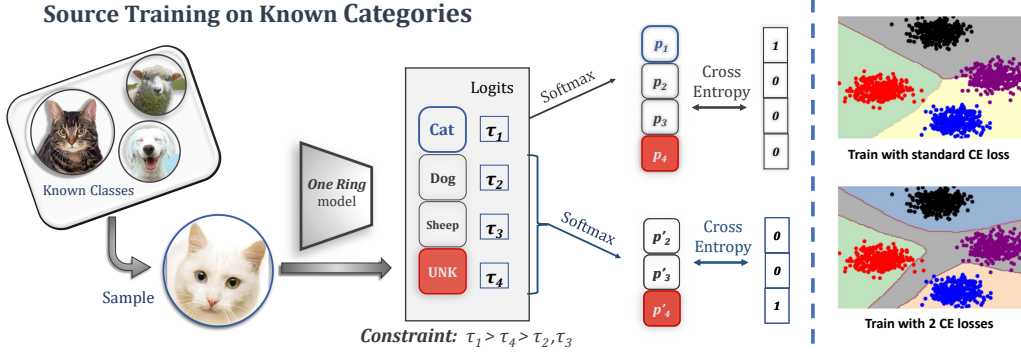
Source Training on Known Categories

Known Classes

Sample

One Ring model

Logits

Cat $\tau_1$

Dog $\tau_2$

Sheep $\tau_3$

UNK $\tau_4$

Softmax

$p_1$

$p_2$

$p_3$

$p_4$

Cross Entropy

1

0

0

0

Softmax

$p'_2$

$p'_3$

$p'_4$

Cross Entropy

0

0

1

Constraint: $\tau_1 > \tau_4 > \tau_2, \tau_3$

Train with standard CE loss

Train with 2 CE losses